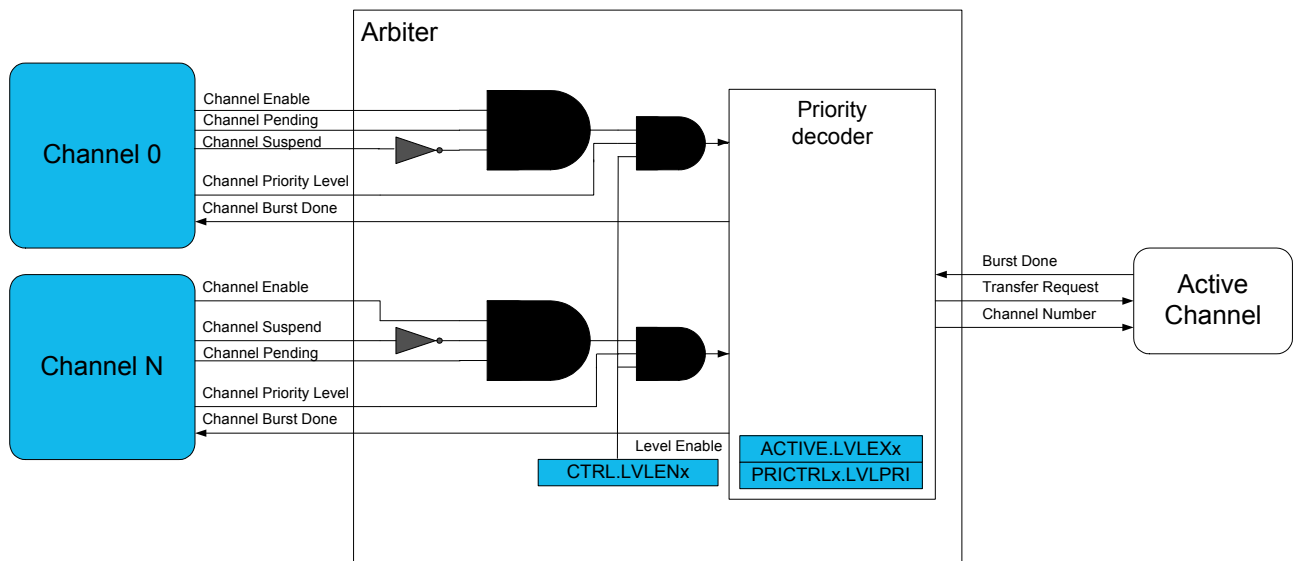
Arbiter

Channel 0

Channel Enable
Channel Pending
Channel Suspend
Channel Priority Level
Channel Burst Done

Priority decoder

Channel N

Channel Enable
Channel Suspend
Channel Pending
Channel Priority Level
Channel Burst Done

Level Enable
CTRL.LVLENx

ACTIVE.LVLEXx
PRICTRLx.LVLPRI

Burst Done
Transfer Request
Channel Number

Active Channel